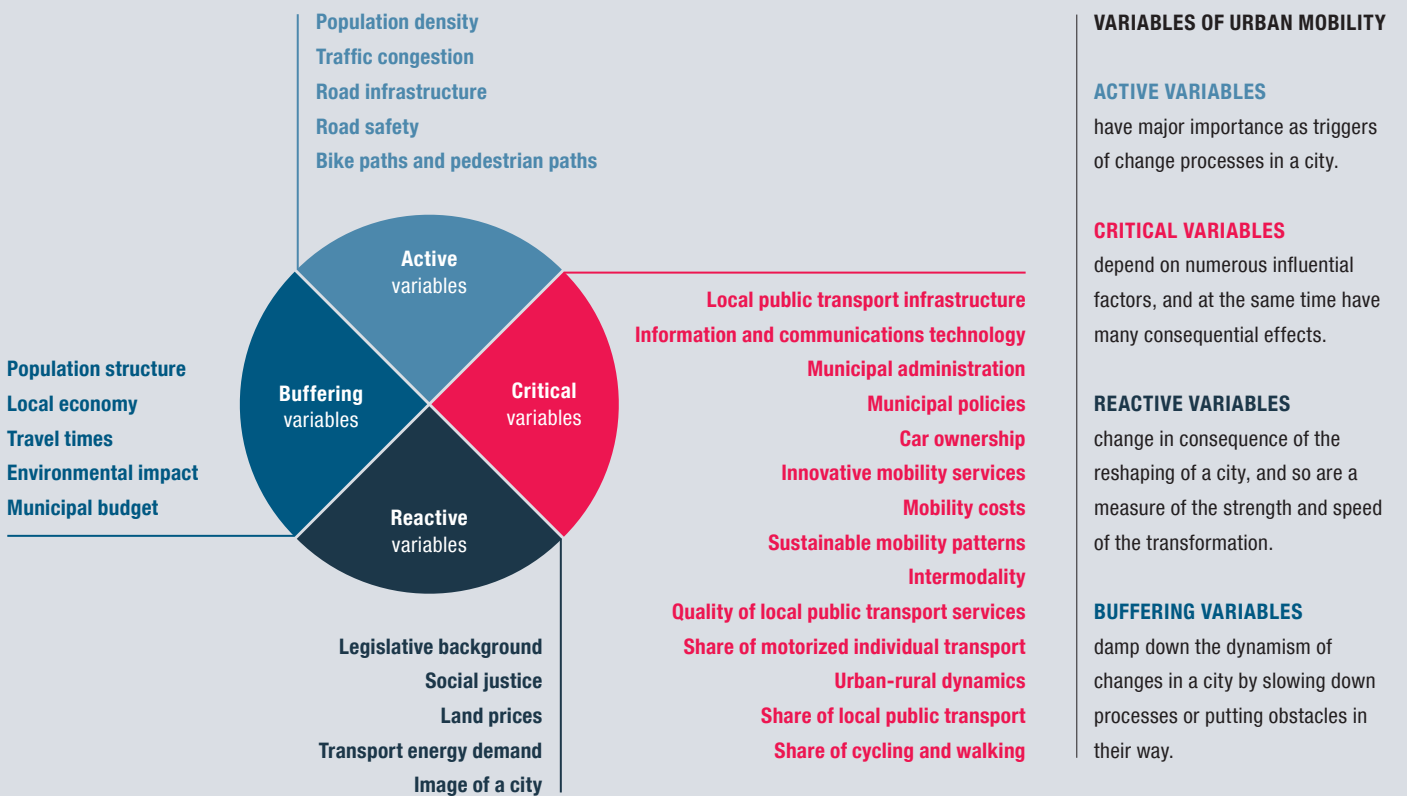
Population density
Traffic congestion
Road infrastructure
Road safety
Bike paths and pedestrian paths

Active variables

Buffering variables

Critical variables

Reactive variables

Population structure
Local economy
Travel times
Environmental impact
Municipal budget

Local public transport infrastructure
Information and communications technology
Municipal administration
Municipal policies
Car ownership
Innovative mobility services
Mobility costs
Sustainable mobility patterns
Intermodality
Quality of local public transport services
Share of motorized individual transport
Urban-rural dynamics
Share of local public transport
Share of cycling and walking

Legislative background
Social justice
Land prices
Transport energy demand
Image of a city

VARIABLES OF URBAN MOBILITY

ACTIVE VARIABLES
have major importance as triggers of change processes in a city.

CRITICAL VARIABLES
depend on numerous influential factors, and at the same time have many consequential effects.

REACTIVE VARIABLES
change in consequence of the reshaping of a city, and so are a measure of the strength and speed of the transformation.

BUFFERING VARIABLES
damp down the dynamism of changes in a city by slowing down processes or putting obstacles in their way.